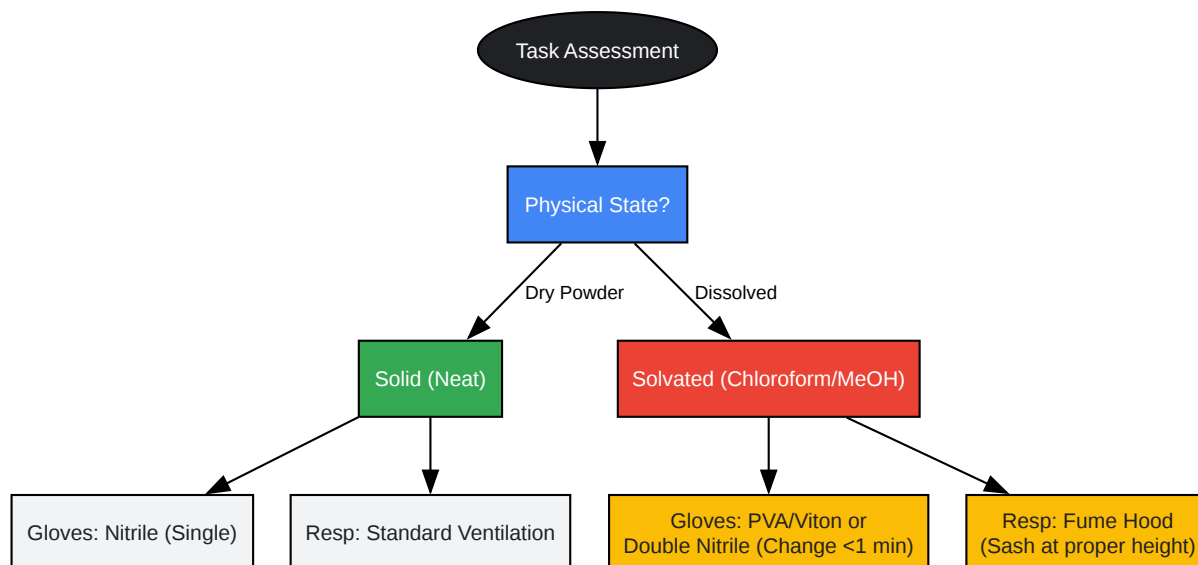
Task Assessment

Physical State?

Dry Powder

Dissolved

Solid (Neat)

Solvated (Chloroform/MeOH)

Gloves: Nitrile (Single)

Resp: Standard Ventilation

Gloves: PVA/Viton or Double Nitrile (Change <1 min)

Resp: Fume Hood (Sash at proper height)